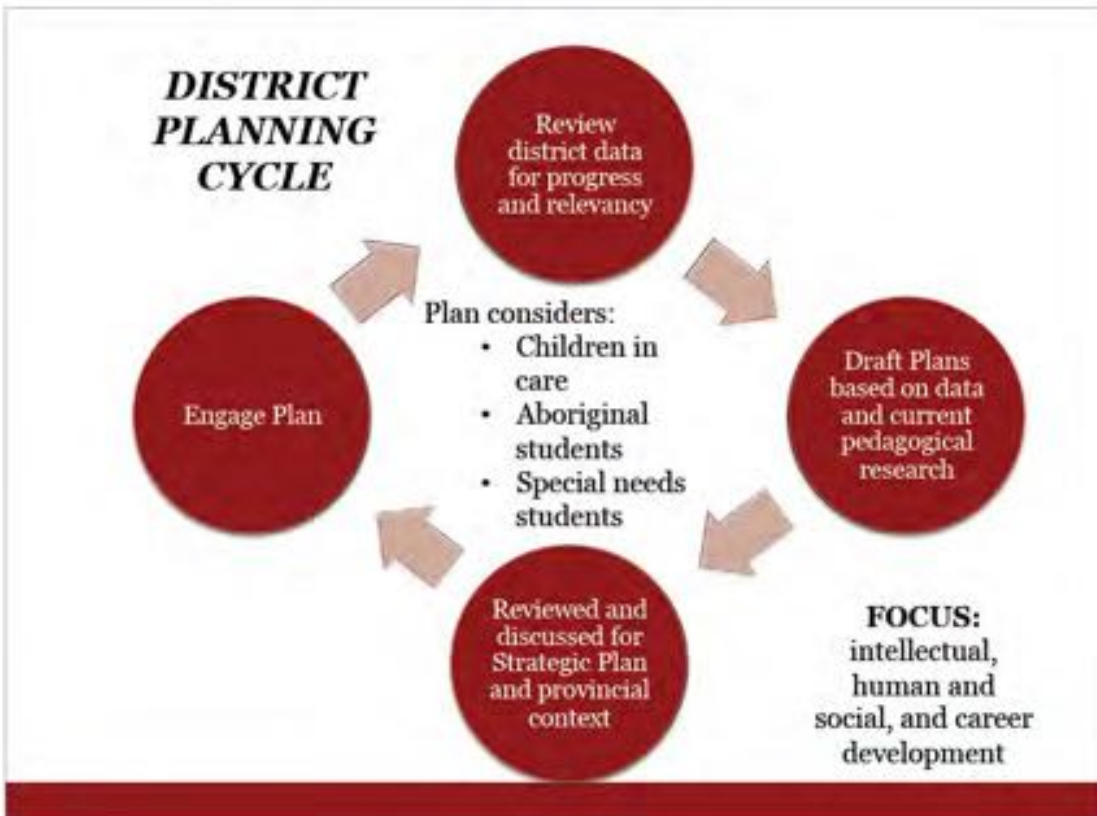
DISTRICT PLANNING CYCLE

Review district data for progress and relevancy

Draft Plans based on data and current pedagogical research

Reviewed and discussed for Strategic Plan and provincial context

Engage Plan

Plan considers:
- Children in care
- Aboriginal students
- Special needs students

FOCUS: intellectual, human and social, and career development